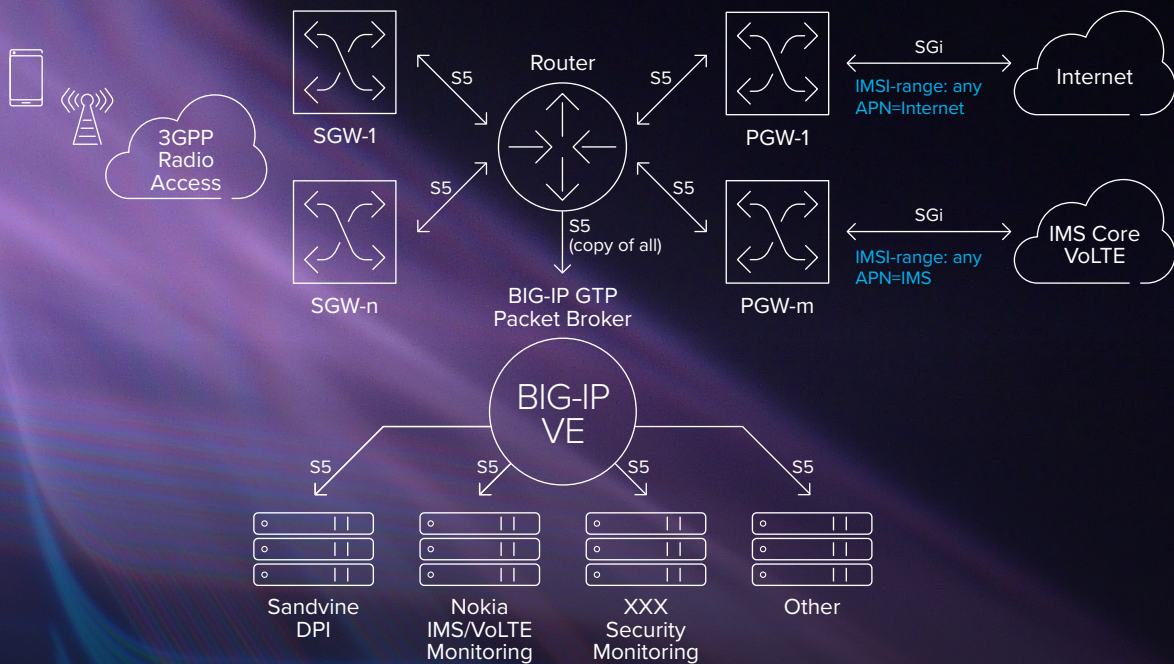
3GPP Radio Access

SGW-1

SGW-n

S5

S5

Router

S5

S5

S5 (copy of all)

BIG-IP GTP Packet Broker

PGW-1

PGW-m

SGi

IMSI-range: any
APN=Internet

Internet

SGi

IMSI-range: any
APN=IMS

IMS Core VoLTE

BIG-IP VE

S5

S5

S5

S5

Sandvine DPI

Nokia IMS/VoLTE Monitoring

XXX Security Monitoring

Other